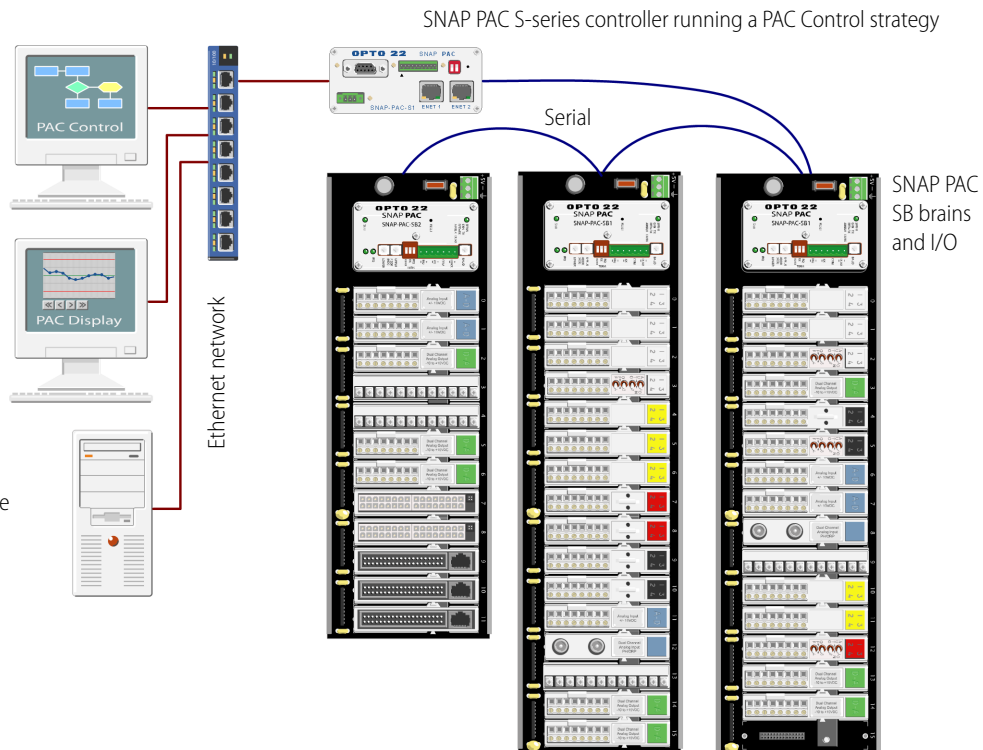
SNAP PAC S-series controller running a PAC Control strategy

PAC Control

PAC Display

Ethernet network

OPTO 22 SNAP PAC

SNAP-PAC-S1

ENET 1 ENET 2

Serial

SNAP PAC SB brains and I/O

OPTO 22 SNAP PAC SNAP-PAC-SB2

OPTO 22 SNAP PAC SNAP-PAC-SB1

OPTO 22 SNAP PAC SNAP-PAC-SB1